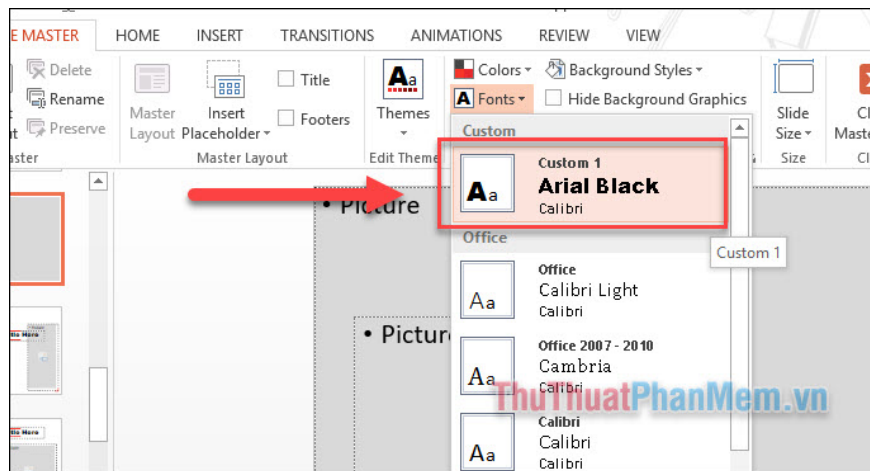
E MASTER HOME INSERT TRANSITIONS ANIMATIONS REVIEW VIEW

Delete
Rename
Preserve
aster

Master Layout
Insert Placeholder
Title
Footers
Master Layout

Themes
Edit Theme

Colors
Fonts
Background Styles
Hide Background Graphics

Slide Size
Size

Cl
Maste
Cl

Custom

Aa
Custom 1
Arial Black
Calibri

Custom 1

Office

Aa
Office
Calibri Light
Calibri

Aa
Office 2007 - 2010
Cambria
Calibri

Aa
Calibri
Calibri
Calibri

• Picture

• Picture

ThuThuatPhanMem.vn